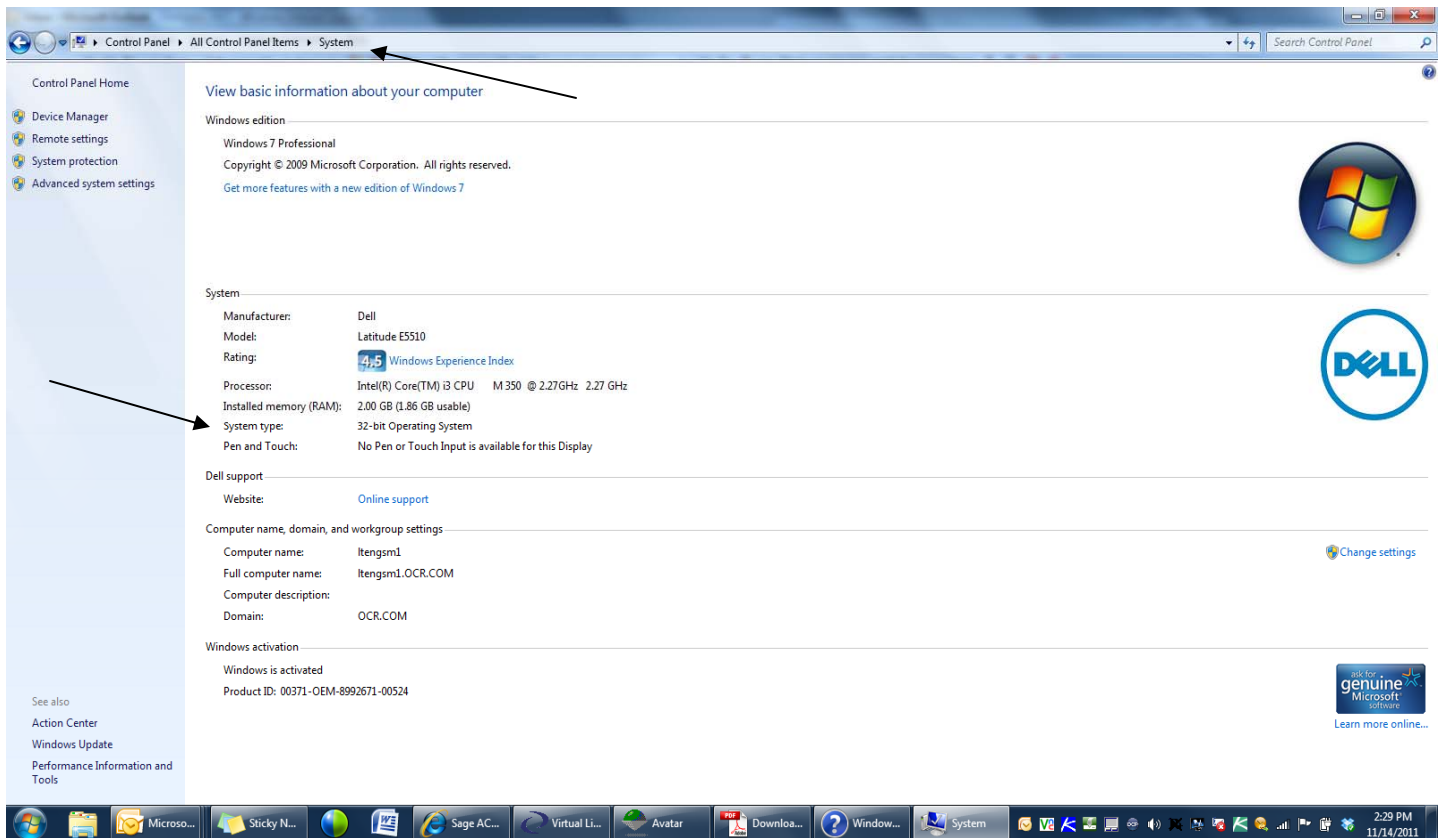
Control Panel ▸ All Control Panel Items ▸ System

Search Control Panel

Control Panel Home

Device Manager

Remote settings

System protection

Advanced system settings

View basic information about your computer

Windows edition

Windows 7 Professional

Copyright © 2009 Microsoft Corporation. All rights reserved.

Get more features with a new edition of Windows 7

System

| | |
|---|---|
| Manufacturer: | Dell |
| Model: | Latitude E5510 |
| Rating: | 4.5 Windows Experience Index |
| Processor: | Intel(R) Core(TM) i3 CPU M 350 @ 2.27GHz 2.27 GHz |
| Installed memory (RAM): | 2.00 GB (1.86 GB usable) |
| System type: | 32-bit Operating System |
| Pen and Touch: | No Pen or Touch Input is available for this Display |

DELL

Dell support

Website: Online support

Computer name, domain, and workgroup settings

| | |
|---|---|
| Computer name: | ltengsm1 |
| Full computer name: | ltengsm1.OCR.COM |
| Computer description: | |
| Domain: | OCR.COM |

Change settings

Windows activation

Windows is activated

Product ID: 00371-OEM-8992671-00524

ask for genuine Microsoft software

Learn more online...

See also

Action Center

Windows Update

Performance Information and Tools

Microso... Sticky N... Sage AC... Virtual Li... Avatar Downloa... Window... System

2:29 PM
11/14/2011